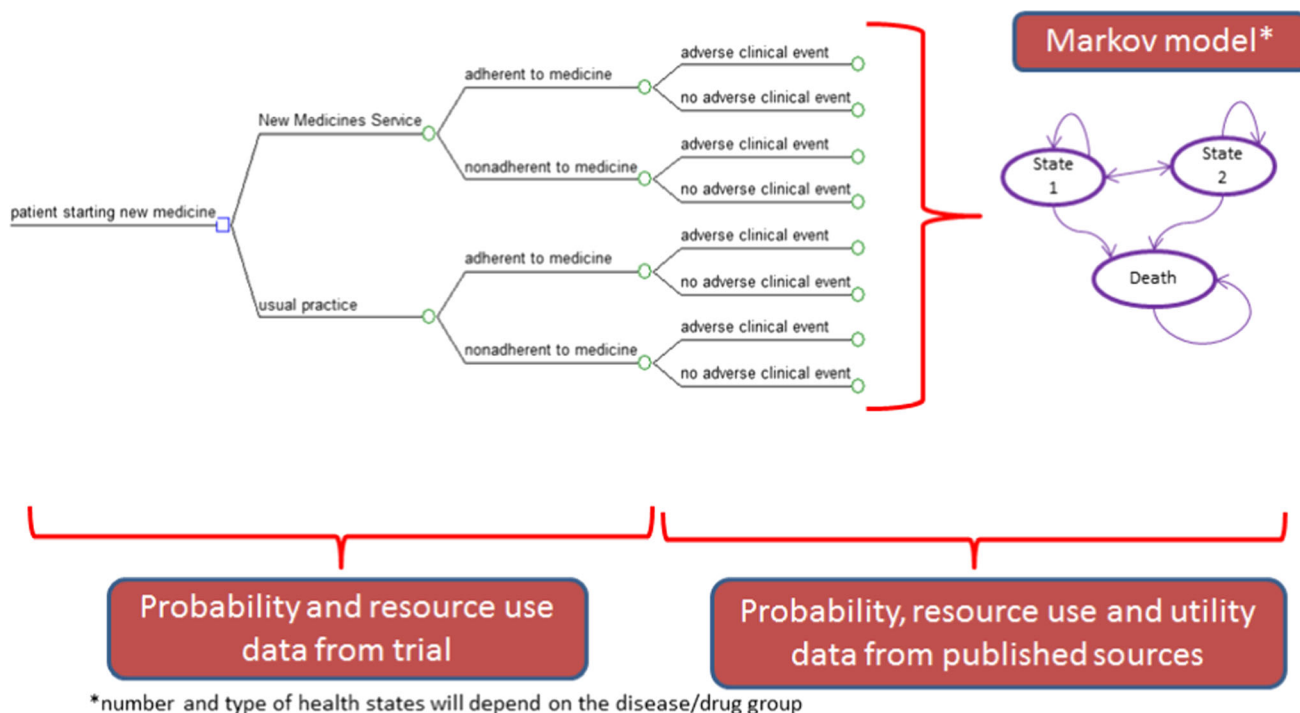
Markov model*

patient starting new medicine

New Medicines Service

adherent to medicine

adverse clinical event

no adverse clinical event

nonadherent to medicine

adverse clinical event

no adverse clinical event

usual practice

adherent to medicine

adverse clinical event

no adverse clinical event

nonadherent to medicine

adverse clinical event

no adverse clinical event

State 1

State 2

Death

Probability and resource use data from trial

Probability, resource use and utility data from published sources

*number and type of health states will depend on the disease/drug group